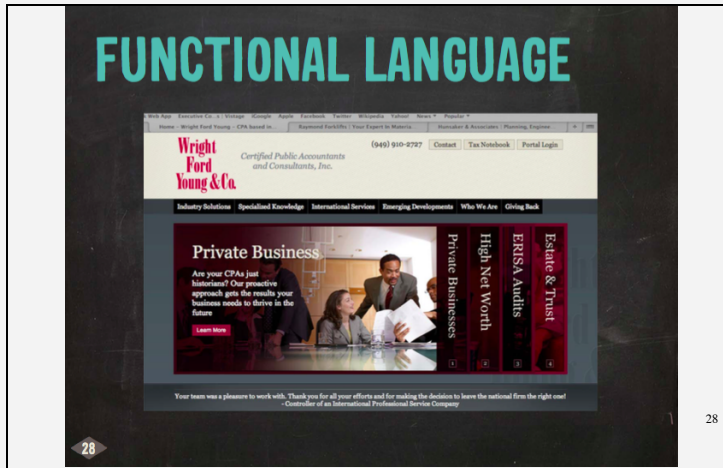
FUNCTIONAL LANGUAGE

Web App Evolution Co... Vintage iGoogle Apple Facebook Twitter Wikipedia Yahoo! News Popular

Home - Wright Ford Young - CPA based in... Raymond Forklifts | Your Expert in Materia... Hamaker & Associates - Planning, Enginee...

Wright Ford Young & Co.

Certified Public Accountants and Consultants, Inc.

(949) 910-2727 Contact Tax Notebook Portal Login

Industry Solutions Specialized Knowledge International Services Emerging Developments Who We Are Giving Back

Private Business

Are your CPAs just historians? Our proactive approach gets the results your business needs to thrive in the future

Learn More

Private Businesses 1

High Net Worth 2

ERISA Audits 3

Estate & Trust 4

Your team was a pleasure to work with. Thank you for all your efforts and for making the decision to leave the national firm the right one!
- Controller of an International Professional Service Company

28

28